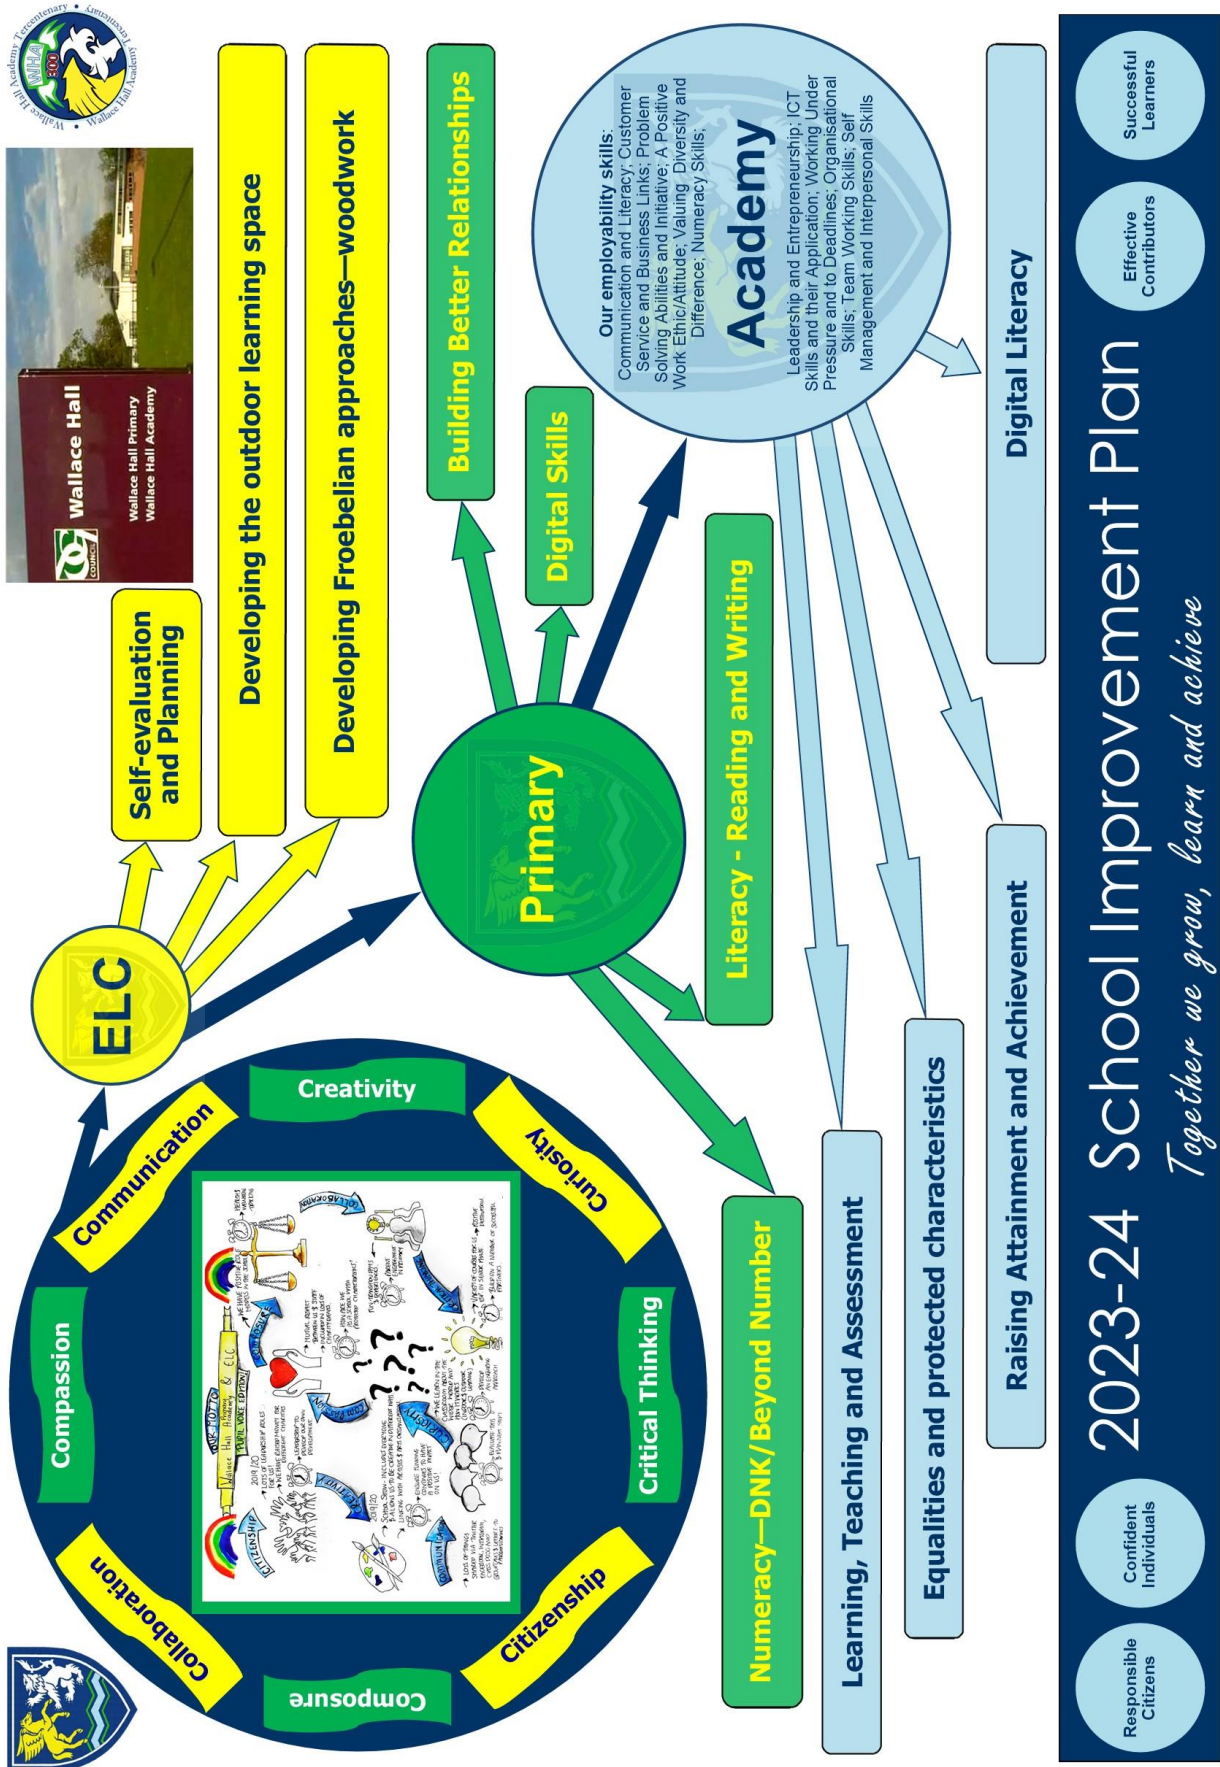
2023-24 School Improvement Plan

Together we grow, learn and achieve

Responsible Citizens

Confident Individuals

Effective Contributors

Successful Learners

Wallace Hall Academy Tercentenary

Wallace Hall

Wallace Hall Primary
Wallace Hall Academy

ELC

Self-evaluation and Planning

Developing the outdoor learning space

Developing Froebelian approaches—woodwork

Primary

Building Better Relationships

Digital Skills

Literacy - Reading and Writing

Numeracy—DNK/Beyond Number

Academy

Our employability skills:
Communication and Literacy; Customer Service and Business Links; Problem Solving Abilities and Initiative; A Positive Work Ethic/Attitude; Valuing Diversity and Difference; Numeracy Skills; Leadership and Entrepreneurship; ICT Skills and their Application; Working Under Pressure and to Deadlines; Organisational Skills; Team Working Skills; Self Management and Interpersonal Skills

Digital Literacy

Raising Attainment and Achievement

Equalities and protected characteristics

Learning, Teaching and Assessment

Creativity

Curiosity

Critical Thinking

Citizenship

Composure

Collaboration

Compassion

Communication

OUR MOTTO
Wallace Hall Academy & ELC
PUPIL VOICE EDITION!

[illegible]